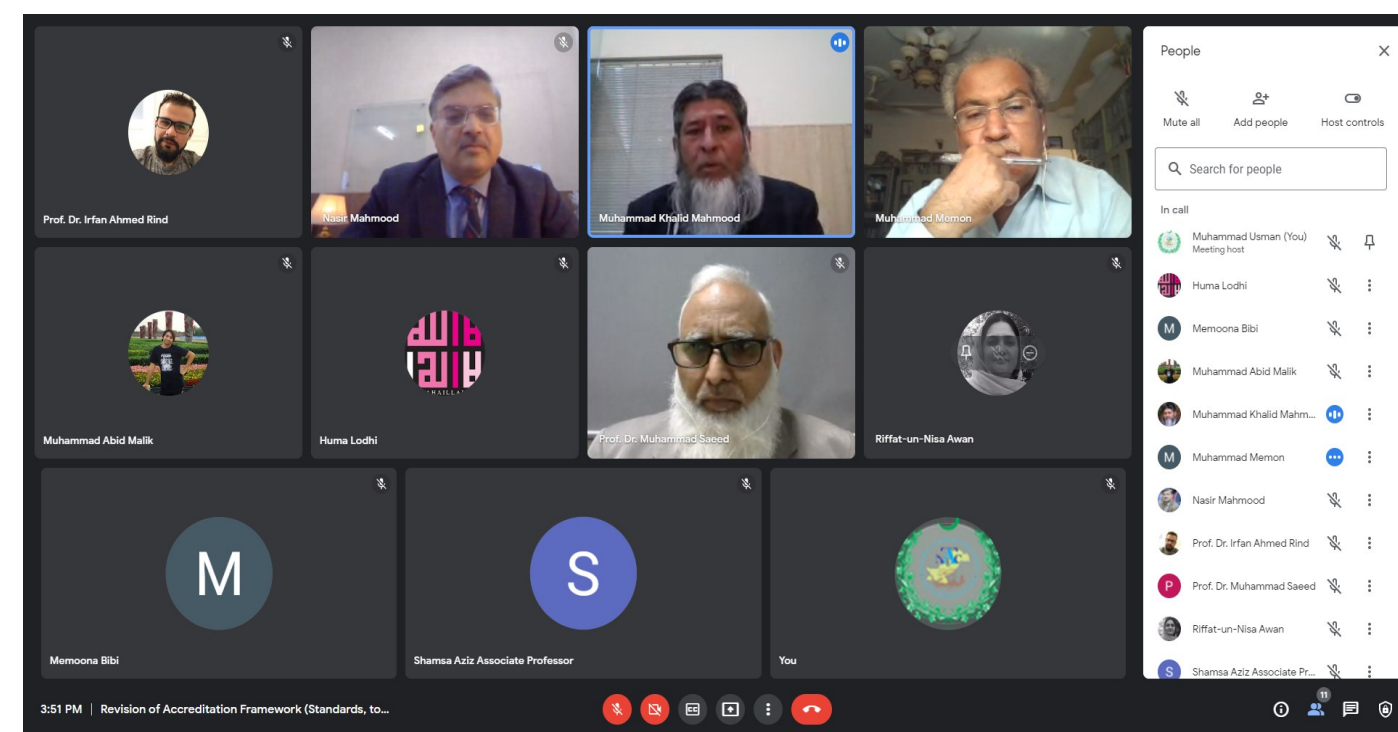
Prof. Dr. Irfan Ahmed Rind

Nasir Mahmood

Muhammad Khalid Mahmood

Muhammad Memon

Muhammad Abid Malik

Huma Lodhi

Prof. Dr. Muhammad Saeed

Riffat-un-Nisa Awan

M

Memoona Bibi

S

Shamsa Aziz Associate Professor

You

People

Mute all

Add people

Host controls

Search for people

In call

Muhammad Usman (You)
Meeting host

Huma Lodhi

M Memoona Bibi

Muhammad Abid Malik

Muhammad Khalid Mahm...

M Muhammad Memon

Nasir Mahmood

Prof. Dr. Irfan Ahmed Rind

P Prof. Dr. Muhammad Saeed

Riffat-un-Nisa Awan

S Shamsa Aziz Associate Pr...

3:51 PM | Revision of Accreditation Framework (Standards, to...

11